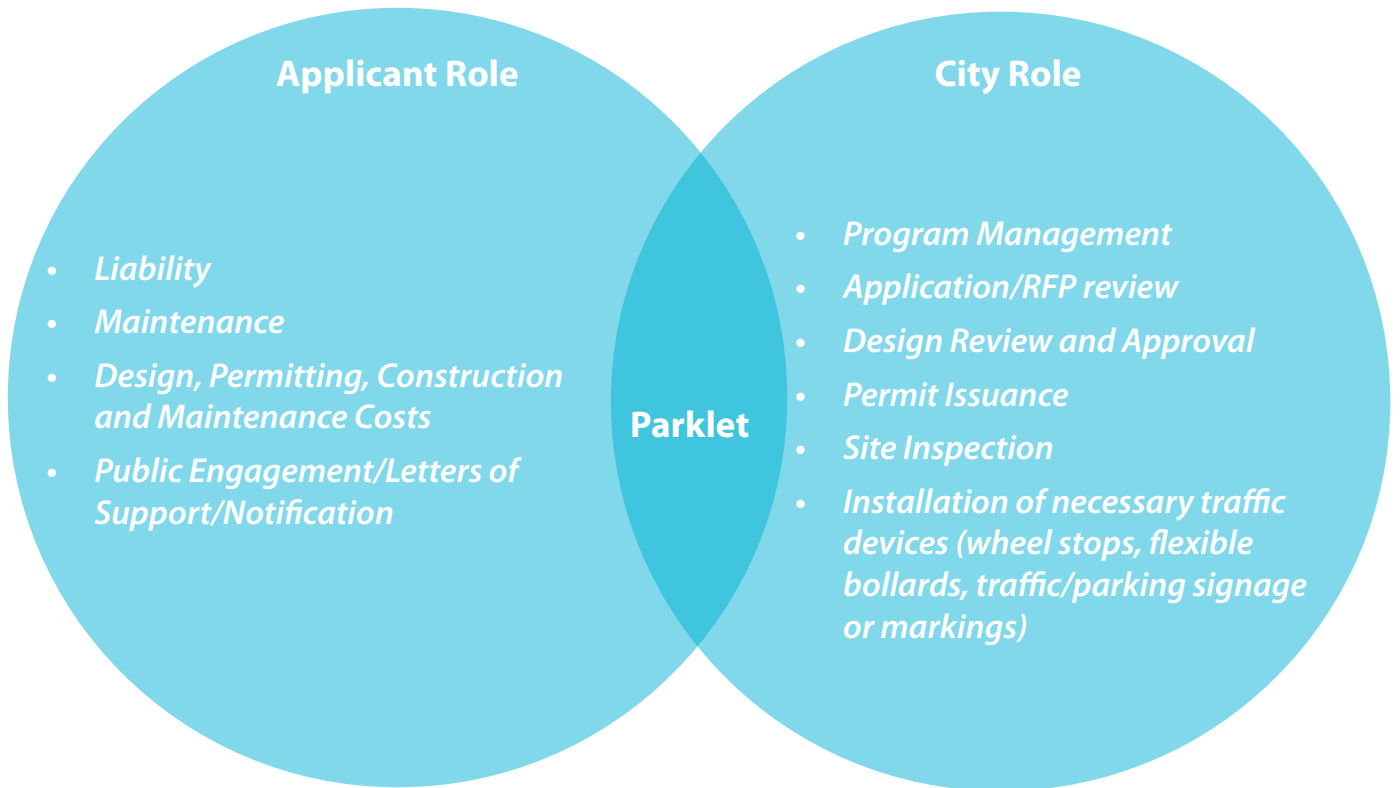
Applicant Role

- Liability
- Maintenance
- Design, Permitting, Construction and Maintenance Costs
- Public Engagement/Letters of Support/Notification

Parklet

City Role

- Program Management
- Application/RFP review
- Design Review and Approval
- Permit Issuance
- Site Inspection
- Installation of necessary traffic devices (wheel stops, flexible bollards, traffic/parking signage or markings)